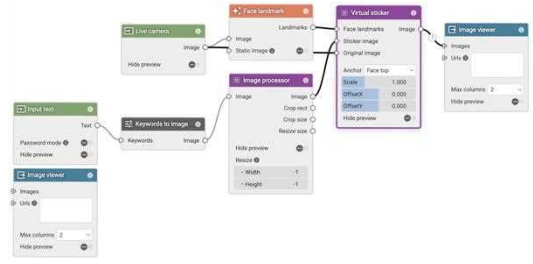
Live camera
Image
Hide preview

Face landmark
Landmarks
Image
Static image

Virtual sticker
Face landmarks
Image
Sticker image
Original image
Anchor Face top
Scale 1.000
OffsetX 0.000
OffsetY 0.000
Hide preview

Image viewer
Images
Urls
Max columns 2
Hide preview

Image processor
Image
Image
Crop rect
Crop size
Resize size
Hide preview
Resize
Width -1
Height -1

Input text
Text
Password mode
Hide preview

Keywords to image
Keywords
Image

Image viewer
Images
Urls
Max columns 2
Hide preview